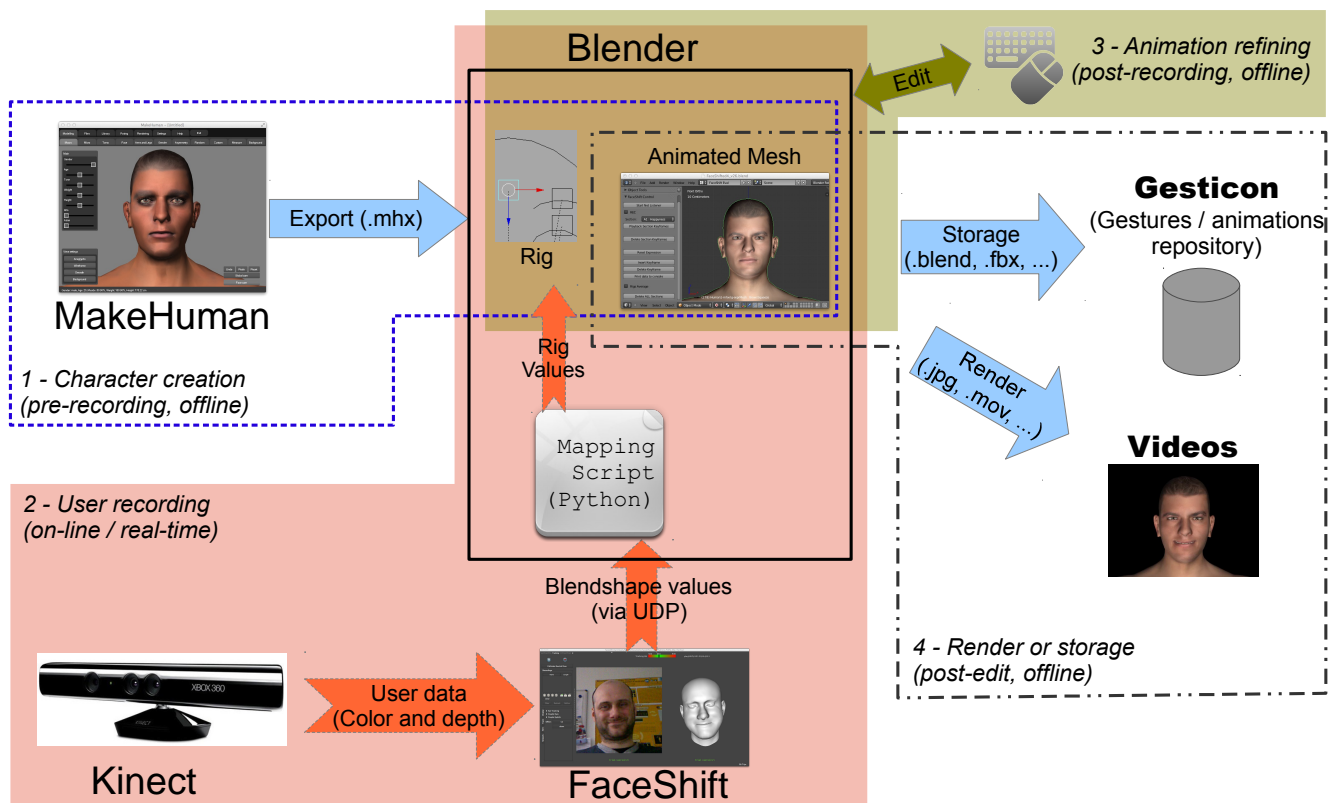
Blender

3 - Animation refining (post-recording, offline)

Edit

Rig

Animated Mesh

Export (.mhx)

MakeHuman

1 - Character creation (pre-recording, offline)

Gesticon

(Gestures / animations repository)

Storage (.blend, .fbx, ...)

Render (.jpg, .mov, ...)

Videos

Rig Values

Mapping Script (Python)

2 - User recording (on-line / real-time)

Blendshape values (via UDP)

XBOX 360

User data (Color and depth)

Kinect

FaceShift

4 - Render or storage (post-edit, offline)